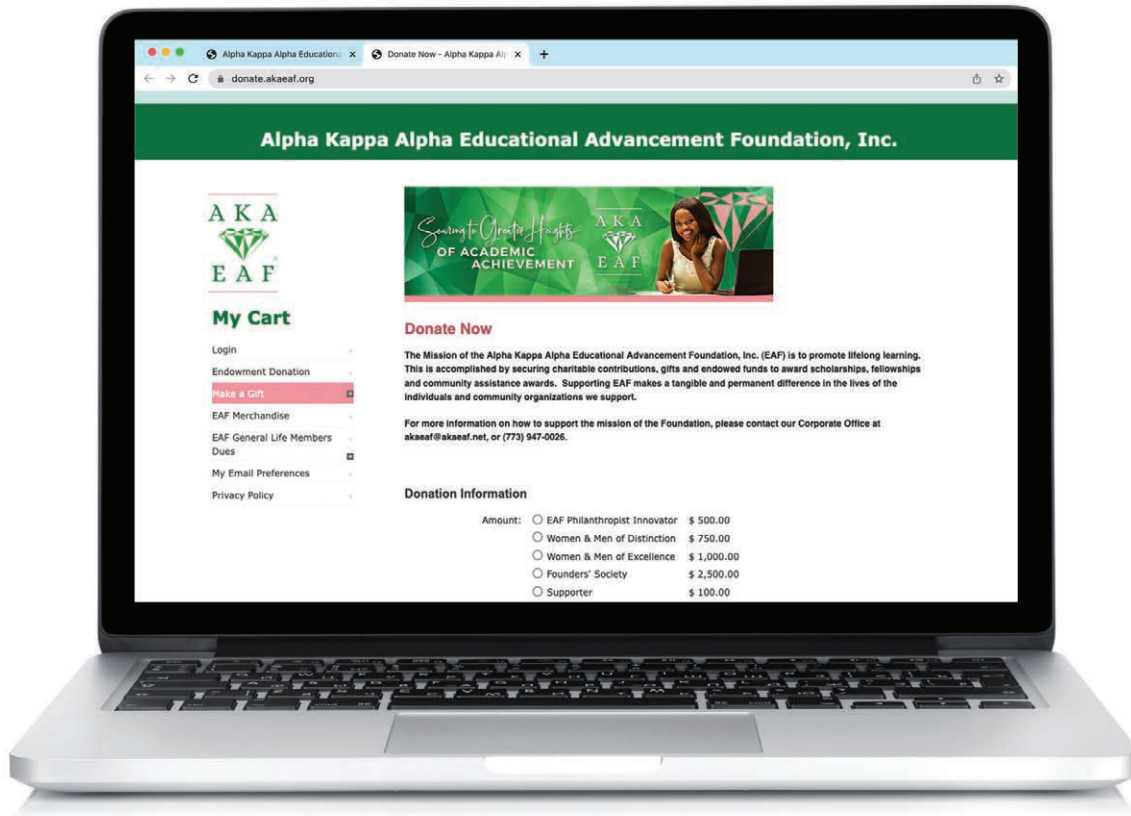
Alpha Kappa Alpha Educationa ×
Donate Now - Alpha Kappa Alp ×
+
donate.akaeaf.org

Alpha Kappa Alpha Educational Advancement Foundation, Inc.

AKA
EAF

My Cart

Login
Endowment Donation
Make a Gift
EAF Merchandise
EAF General Life Members Dues
My Email Preferences
Privacy Policy

Soaring to Greater Heights OF ACADEMIC ACHIEVEMENT
AKA EAF

Donate Now

The Mission of the Alpha Kappa Alpha Educational Advancement Foundation, Inc. (EAF) is to promote lifelong learning. This is accomplished by securing charitable contributions, gifts and endowed funds to award scholarships, fellowships and community assistance awards. Supporting EAF makes a tangible and permanent difference in the lives of the individuals and community organizations we support.

For more information on how to support the mission of the Foundation, please contact our Corporate Office at akaeaf@akaeaf.net, or (773) 947-0026.

Donation Information

| Amount: | EAF Philanthropist Innovator | \$ 500.00 |
|---|---|---|
| | Women & Men of Distinction | \$ 750.00 |
| | Women & Men of Excellence | \$ 1,000.00 |
| | Founders' Society | \$ 2,500.00 |
| | Supporter | \$ 100.00 |